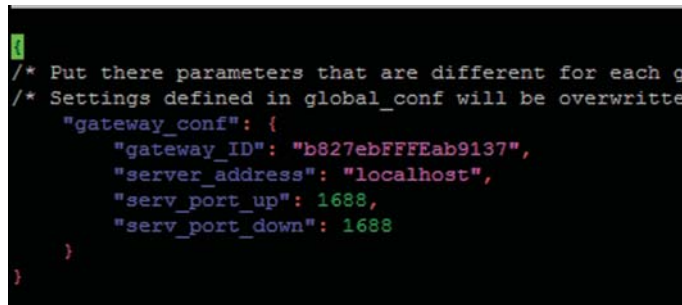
{
/* Put there parameters that are different for each g
/* Settings defined in global_conf will be overwritte
    "gateway_conf": {
        "gateway_ID": "b827ebFFFEab9137",
        "server_address": "localhost",
        "serv_port_up": 1688,
        "serv_port_down": 1688
    }
}